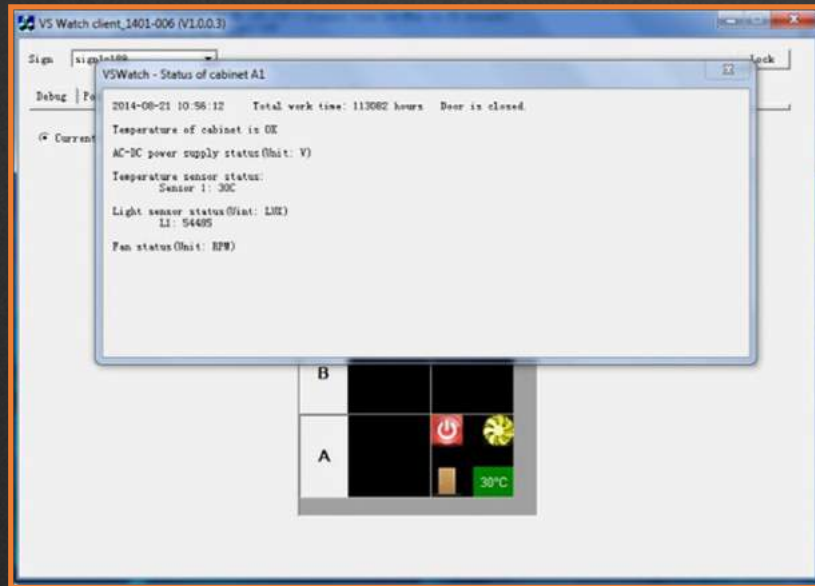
VS Watch client_1401-006 (V1.0.0.3)

Sign sign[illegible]

Lock

Debug | Po

Current

VSWatch - Status of cabinet A1

2014-08-21 10:56:12 Total work time: 113082 hours Door is closed.

Temperature of cabinet is OK

AC-DC power supply status(Unit: V)

Temperature sensor status:
Sensor 1: 30C

Light sensor status(Unit: LUX)
L1: 54405

Fan status(Unit: RPM)

B

A

30°C